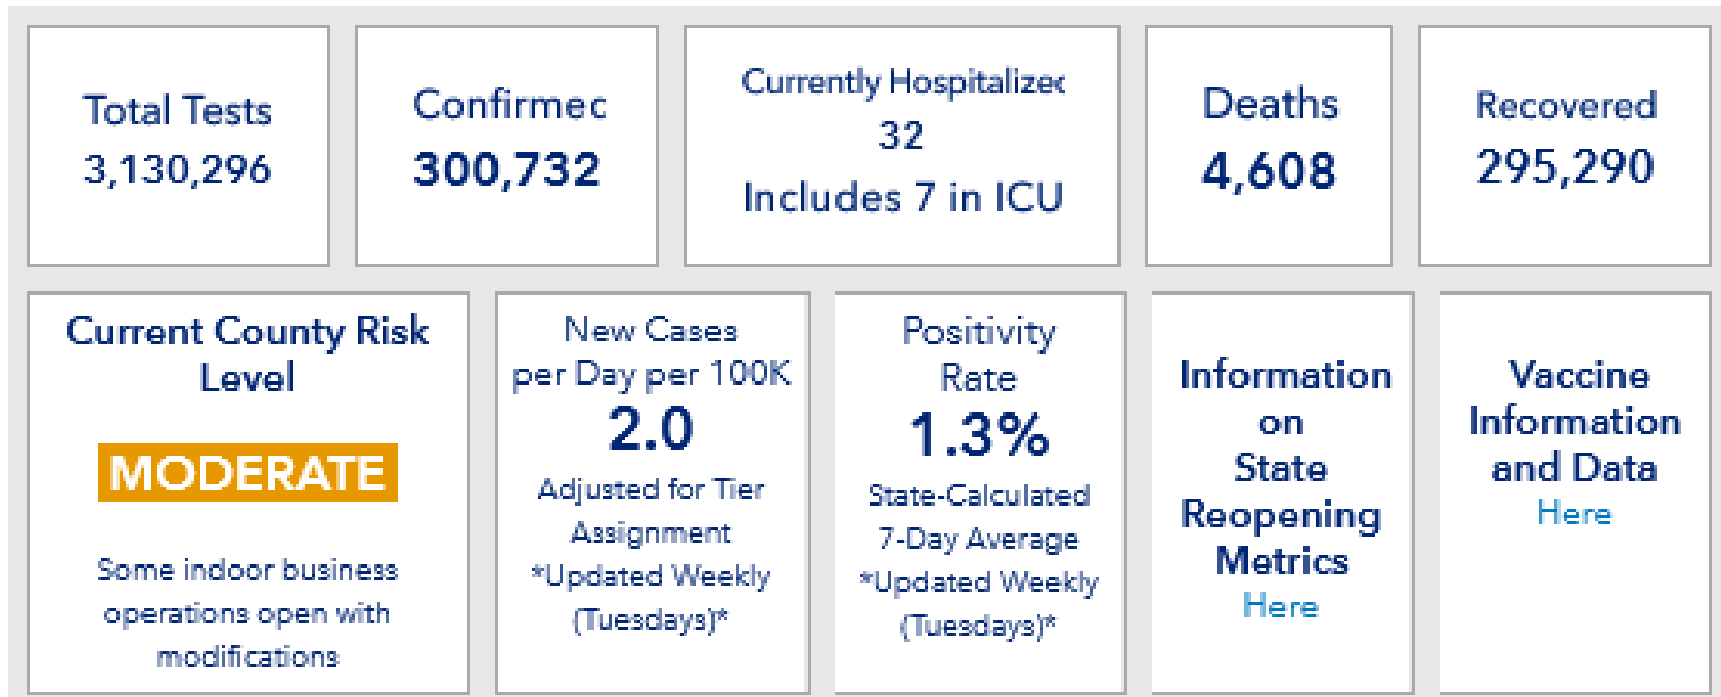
Total Tests
3,130,296

Confirmec
300,732

Currently Hospitalizec
32
Includes 7 in ICU

Deaths
4,608

Recovered
295,290

Current County Risk Level

MODERATE

Some indoor business operations open with modifications

New Cases per Day per 100K
2.0
Adjusted for Tier Assignment
*Updated Weekly (Tuesdays)*

Positivity Rate
1.3%
State-Calculated 7-Day Average
*Updated Weekly (Tuesdays)*

Information on State Reopening Metrics
Here

Vaccine Information and Data
Here